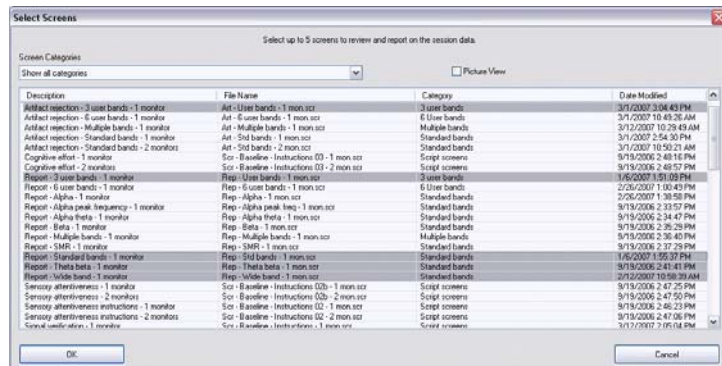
Select Screens

Select up to 5 screens to review and report on the session data.

Screen Categories

Show all categories

Picture View

| Description | File Name | Category | Date Modified |
|---|---|---|---|
| Artifact rejection - 3 user bands - 1 monitor | Art - User bands - 1 mon.scr | 3 user bands | 3/1/2007 3:04:43 PM |
| Artifact rejection - 6 user bands - 1 monitor | Art - 6 user bands - 1 mon.scr | 6 User bands | 3/1/2007 10:49:26 AM |
| Artifact rejection - Multiple bands - 1 monitor | Art - Multiple bands - 1 mon.scr | Multiple bands | 3/12/2007 10:29:49 AM |
| Artifact rejection - Standard bands - 1 monitor | Art - Std bands - 1 mon.scr | Standard bands | 3/1/2007 2:54:30 PM |
| Artifact rejection - Standard bands - 2 monitors | Art - Std bands - 2 mon.scr | Standard bands | 3/1/2007 10:50:21 AM |
| Cognitive effort - 1 monitor | Scr - Baseline - Instructions 03 - 1 mon.scr | Script screens | 9/19/2006 2:48:16 PM |
| Cognitive effort - 2 monitors | Scr - Baseline - Instructions 03 - 2 mon.scr | Script screens | 9/19/2006 2:48:57 PM |
| Report - 3 user bands - 1 monitor | Rep - User bands - 1 mon.scr | 3 user bands | 1/6/2007 1:51:09 PM |
| Report - 6 user bands - 1 monitor | Rep - 6 user bands - 1 mon.scr | 6 User bands | 2/26/2007 1:00:49 PM |
| Report - Alpha - 1 monitor | Rep - Alpha - 1 mon.scr | Standard bands | 2/26/2007 1:38:58 PM |
| Report - Alpha peak frequency - 1 monitor | Rep - Alpha peak freq - 1 mon.scr | Standard bands | 9/19/2006 2:33:57 PM |
| Report - Alpha theta - 1 monitor | Rep - Alpha theta - 1 mon.scr | Standard bands | 9/19/2006 2:34:47 PM |
| Report - Beta - 1 monitor | Rep - Beta - 1 mon.scr | Standard bands | 9/19/2006 2:35:29 PM |
| Report - Multiple bands - 1 monitor | Rep - Multiple bands - 1 mon.scr | Multiple bands | 9/19/2006 2:36:40 PM |
| Report - SMR - 1 monitor | Rep - SMR - 1 mon.scr | Standard bands | 9/19/2006 2:37:29 PM |
| Report - Standard bands - 1 monitor | Rep - Std bands - 1 mon.scr | Standard bands | 1/6/2007 1:55:37 PM |
| Report - Theta beta - 1 monitor | Rep - Theta beta - 1 mon.scr | Standard bands | 9/19/2006 2:41:41 PM |
| Report - Wide band - 1 monitor | Rep - Wide band - 1 mon.scr | Standard bands | 2/12/2007 10:58:39 AM |
| Sensory attentiveness - 1 monitor | Scr - Baseline - Instructions 02b - 1 mon.scr | Script screens | 9/19/2006 2:47:25 PM |
| Sensory attentiveness - 2 monitors | Scr - Baseline - Instructions 02b - 2 mon.scr | Script screens | 9/19/2006 2:47:50 PM |
| Sensory attentiveness instructions - 1 monitor | Scr - Baseline - Instructions 02 - 1 mon.scr | Script screens | 9/19/2006 2:46:23 PM |
| Sensory attentiveness instructions - 2 monitors | Scr - Baseline - Instructions 02 - 2 mon.scr | Script screens | 9/19/2006 2:47:06 PM |
| Signal verification - 1 monitor | Scr - Baseline - Instructions - 1 mon.scr | Script screens | 3/12/2007 2:05:04 PM |

OK

Cancel